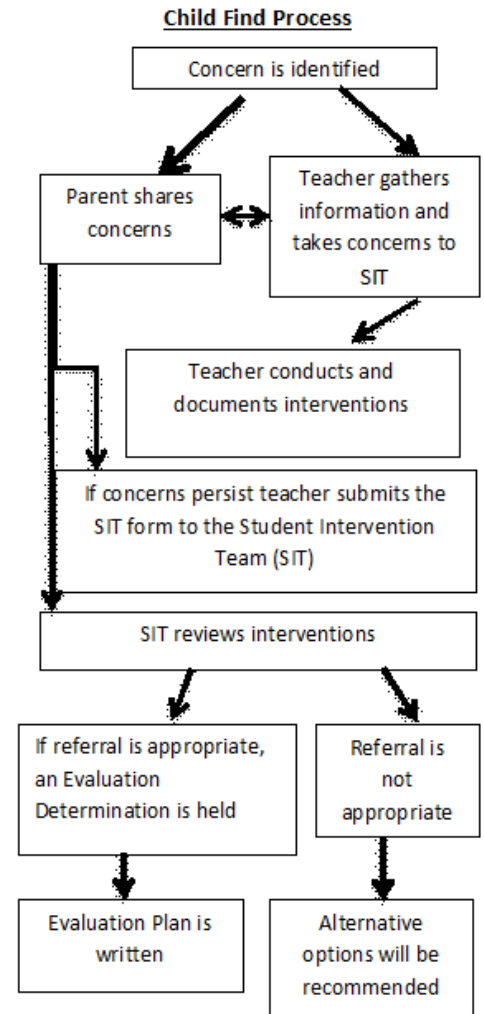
Child Find Process

Concern is identified

Parent shares concerns

Teacher gathers information and takes concerns to SIT

Teacher conducts and documents interventions

If concerns persist teacher submits the SIT form to the Student Intervention Team (SIT)

SIT reviews interventions

If referral is appropriate, an Evaluation Determination is held

Referral is not appropriate

Evaluation Plan is written

Alternative options will be recommended